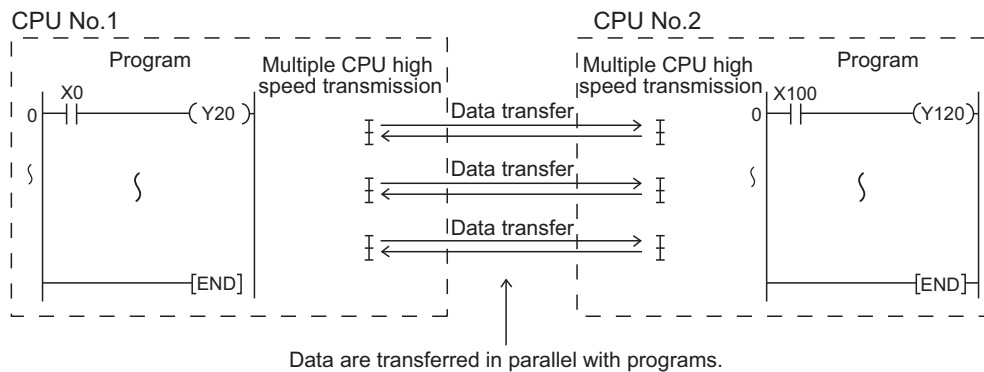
CPU No.1

Program

X0

0

Y20

END

Multiple CPU high speed transmission

Data transfer

Data transfer

Data transfer

CPU No.2

Multiple CPU high speed transmission

Program

X100

0

Y120

END

Data are transferred in parallel with programs.